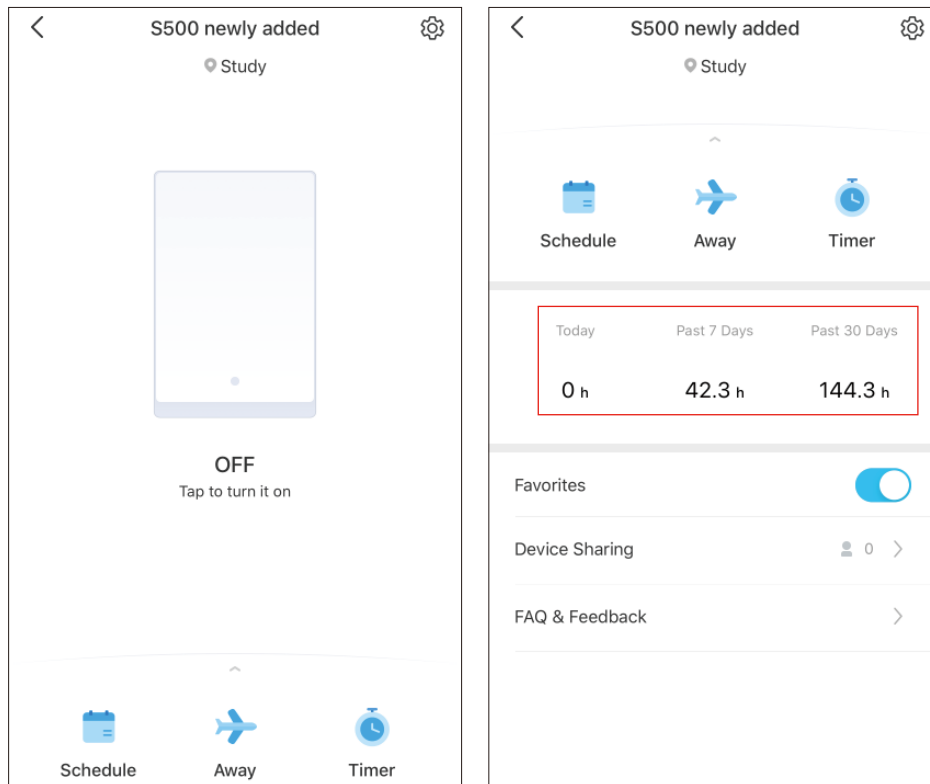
S500 newly added

Study

OFF

Tap to turn it on

Schedule

Away

Timer

S500 newly added

Study

Schedule

Away

Timer

| Today | Past 7 Days | Past 30 Days |
|---|---|---|
| 0 h | 42.3 h | 144.3 h |

Favorites

Device Sharing 0

FAQ & Feedback